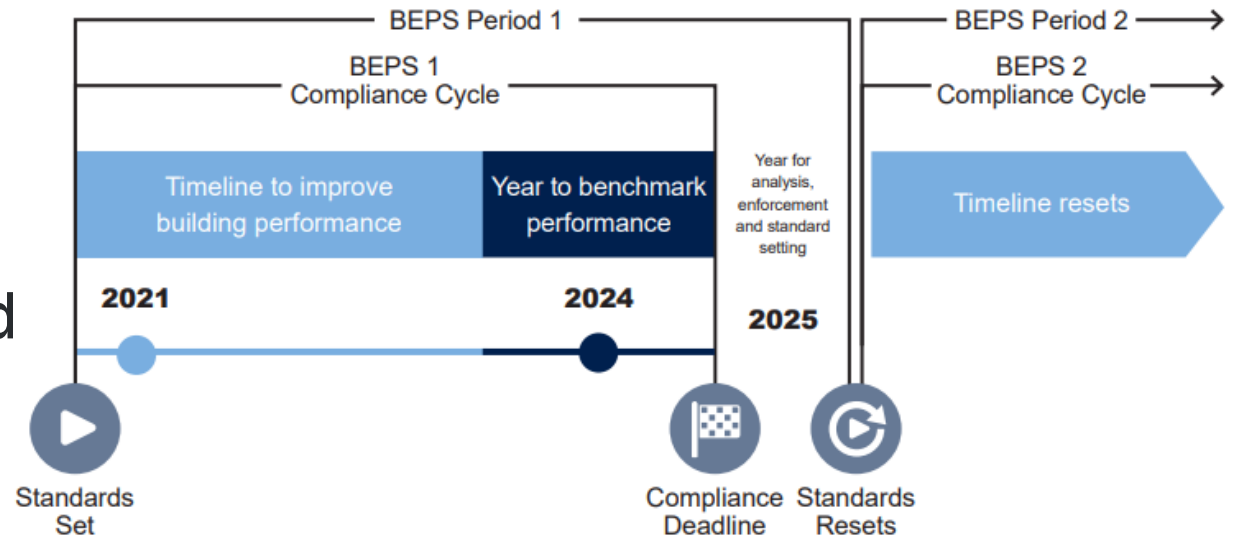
BEPS Period 1

BEPS Period 2

BEPS 1 Compliance Cycle

BEPS 2 Compliance Cycle

Timeline to improve building performance

Year to benchmark performance

Year for analysis, enforcement and standard setting

Timeline resets

d

2021

2024

2025

Standards Set

Compliance Deadline

Standards Resets